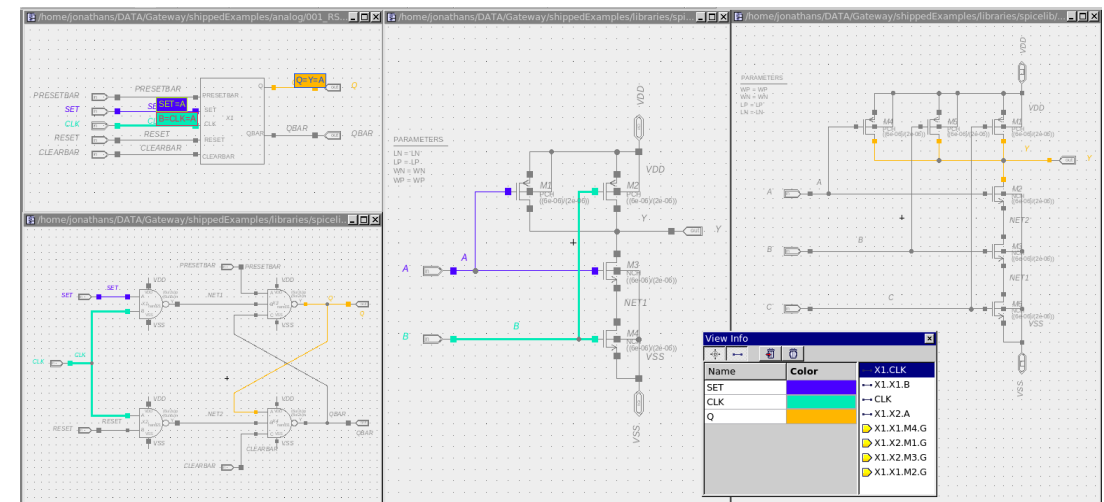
/home/jonathans/DATA/Gateway/shippedExamples/analog/001_RS...

PRESETBAR
SET
CLK
RESET
CLEARBAR
PRESETBAR
SET=A
B=CLK=A
RESET
CLEARBAR
PRESETBAR
SET
CLK
RESET
CLEARBAR
X1
Q
QBAR
Q=Y=A
Q
QBAR
QBAR

/home/jonathans/DATA/Gateway/shippedExamples/libraries/spiceli...

PRESETBAR
PRESETBAR
SET
SET
CLK
CLK
NET1
VDD
VSS
RESET
RESET
NET2
VDD
VSS
QBAR
QBAR
Q
CLEARBAR
CLEARBAR

/home/jonathans/DATA/Gateway/shippedExamples/libraries/spi...

PARAMETERS
LN = LN
LP = LP
WN = WN
WP = WP

VDD
M1
M2
VDD
Y
Y
A
A
M3
NET1
B
B
M4
VSS
VSS

/home/jonathans/DATA/Gateway/shippedExamples/libraries/spicelib/...

PARAMETERS
WP = WP
WN = WN
LP = LP
LN = LN

VDD
M4
M5
M3
VDD
Y
A
A
M2
NET2
B
B
M1
NET1
C
C
M6
VSS
VSS

View Info

| Name | Color |
|---|---|
| SET | |
| CLK | |
| Q | |

X1.CLK
X1.B
CLK
X1.X2.A
X1.X1.M4.G
X1.X2.M1.G
X1.X2.M3.G
X1.X1.M2.G